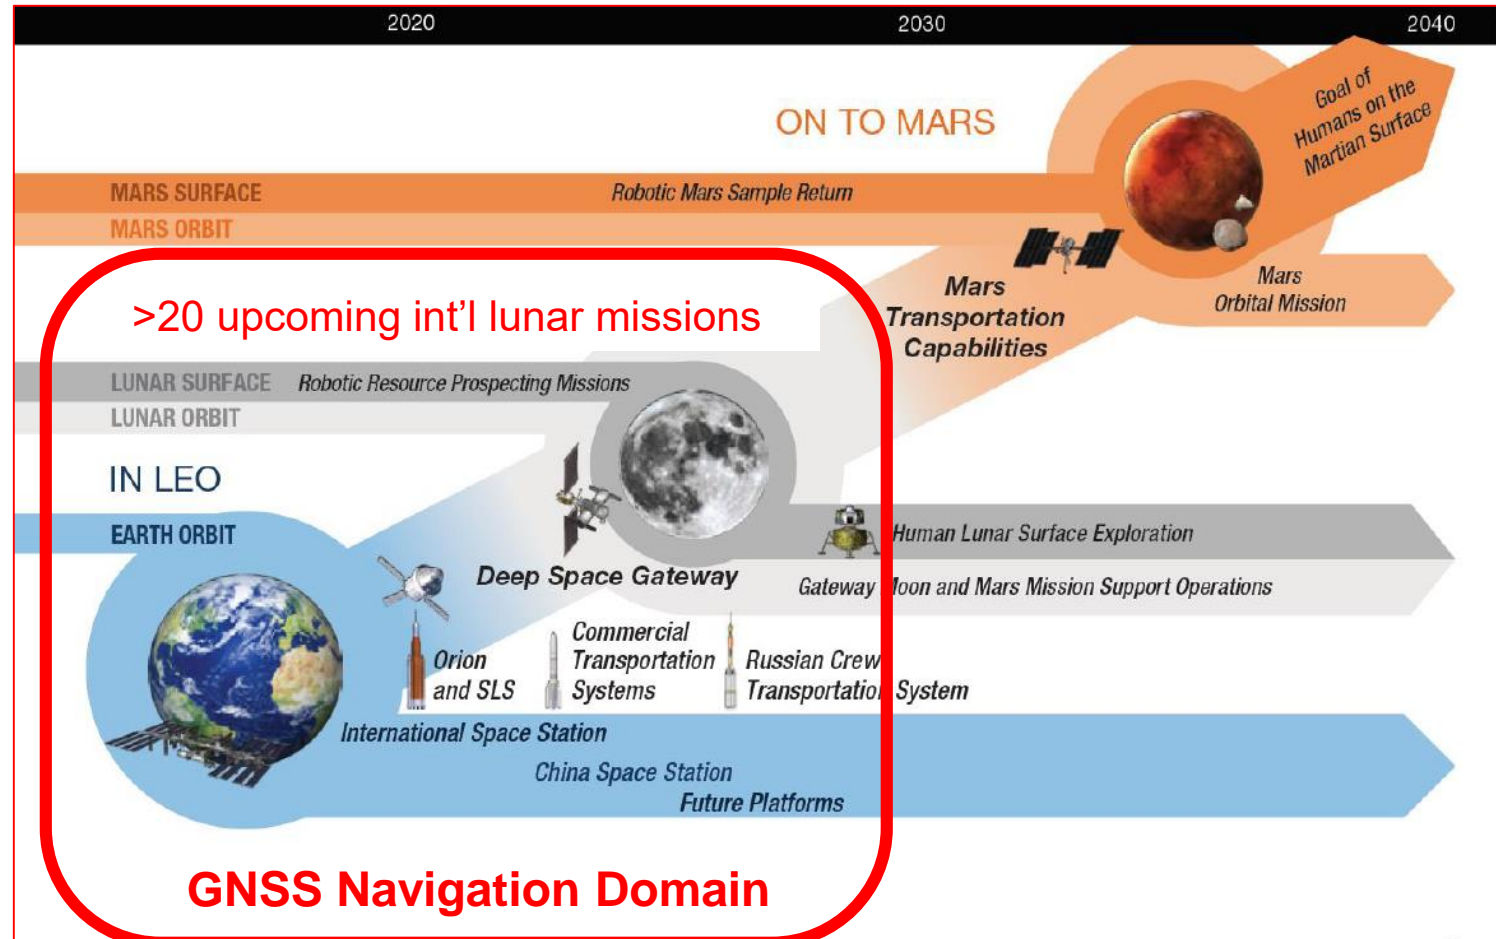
2020
2030
2040

ON TO MARS

Goal of Humans on the Martian Surface

MARS SURFACE
Robotic Mars Sample Return
MARS ORBIT

Mars Transportation Capabilities

Mars Orbital Mission

>20 upcoming int'l lunar missions

LUNAR SURFACE
Robotic Resource Prospecting Missions
LUNAR ORBIT

IN LEO

EARTH ORBIT

Deep Space Gateway

Human Lunar Surface Exploration

Gateway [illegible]oon and Mars Mission Support Operations

Orion and SLS

Commercial Transportation Systems

Russian Crew Transportatio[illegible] System

International Space Station

China Space Station

Future Platforms

GNSS Navigation Domain